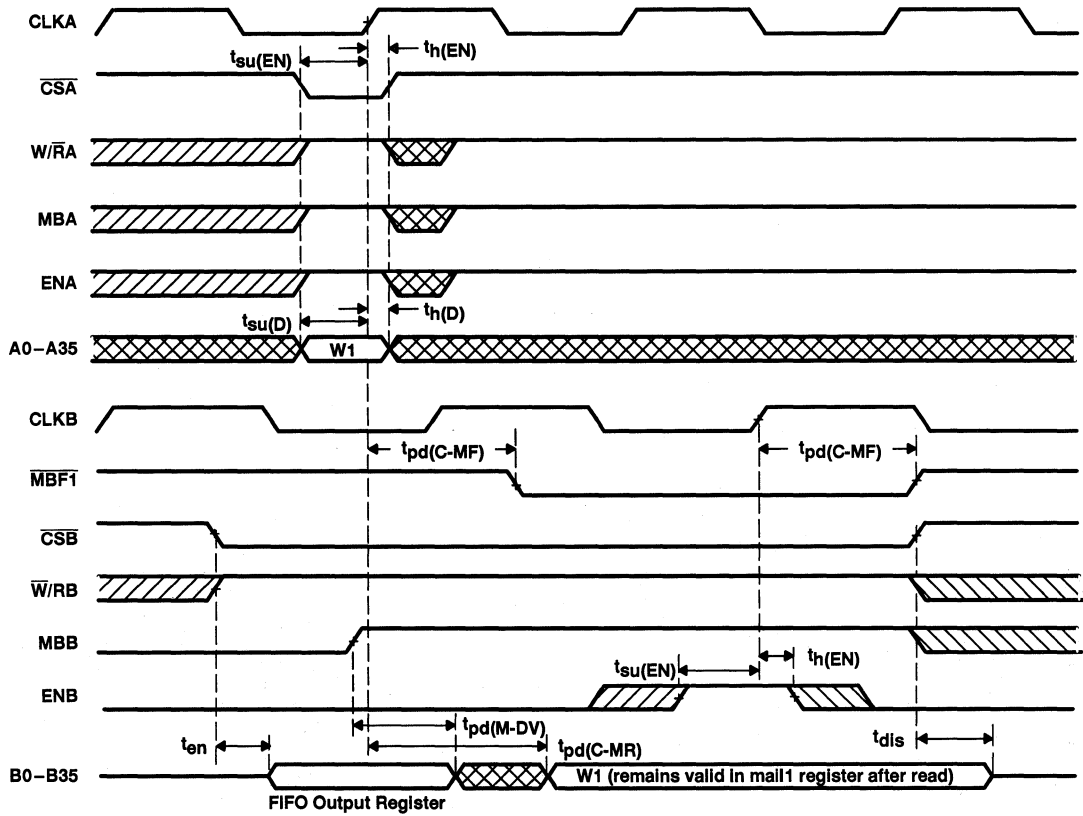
CLKA

$t_{su(EN)}$

$t_{h(EN)}$

$\overline{CSA}$

W/$\overline{R}$A

MBA

ENA

$t_{su(D)}$

$t_{h(D)}$

A0–A35

W1

CLKB

$t_{pd(C-MF)}$

$t_{pd(C-MF)}$

$\overline{MBF1}$

$\overline{CSB}$

$\overline{W}$/RB

MBB

$t_{su(EN)}$

$t_{h(EN)}$

ENB

$t_{en}$

$t_{pd(M-DV)}$

$t_{pd(C-MR)}$

$t_{dis}$

B0–B35

W1 (remains valid in mail1 register after read)

FIFO Output Register